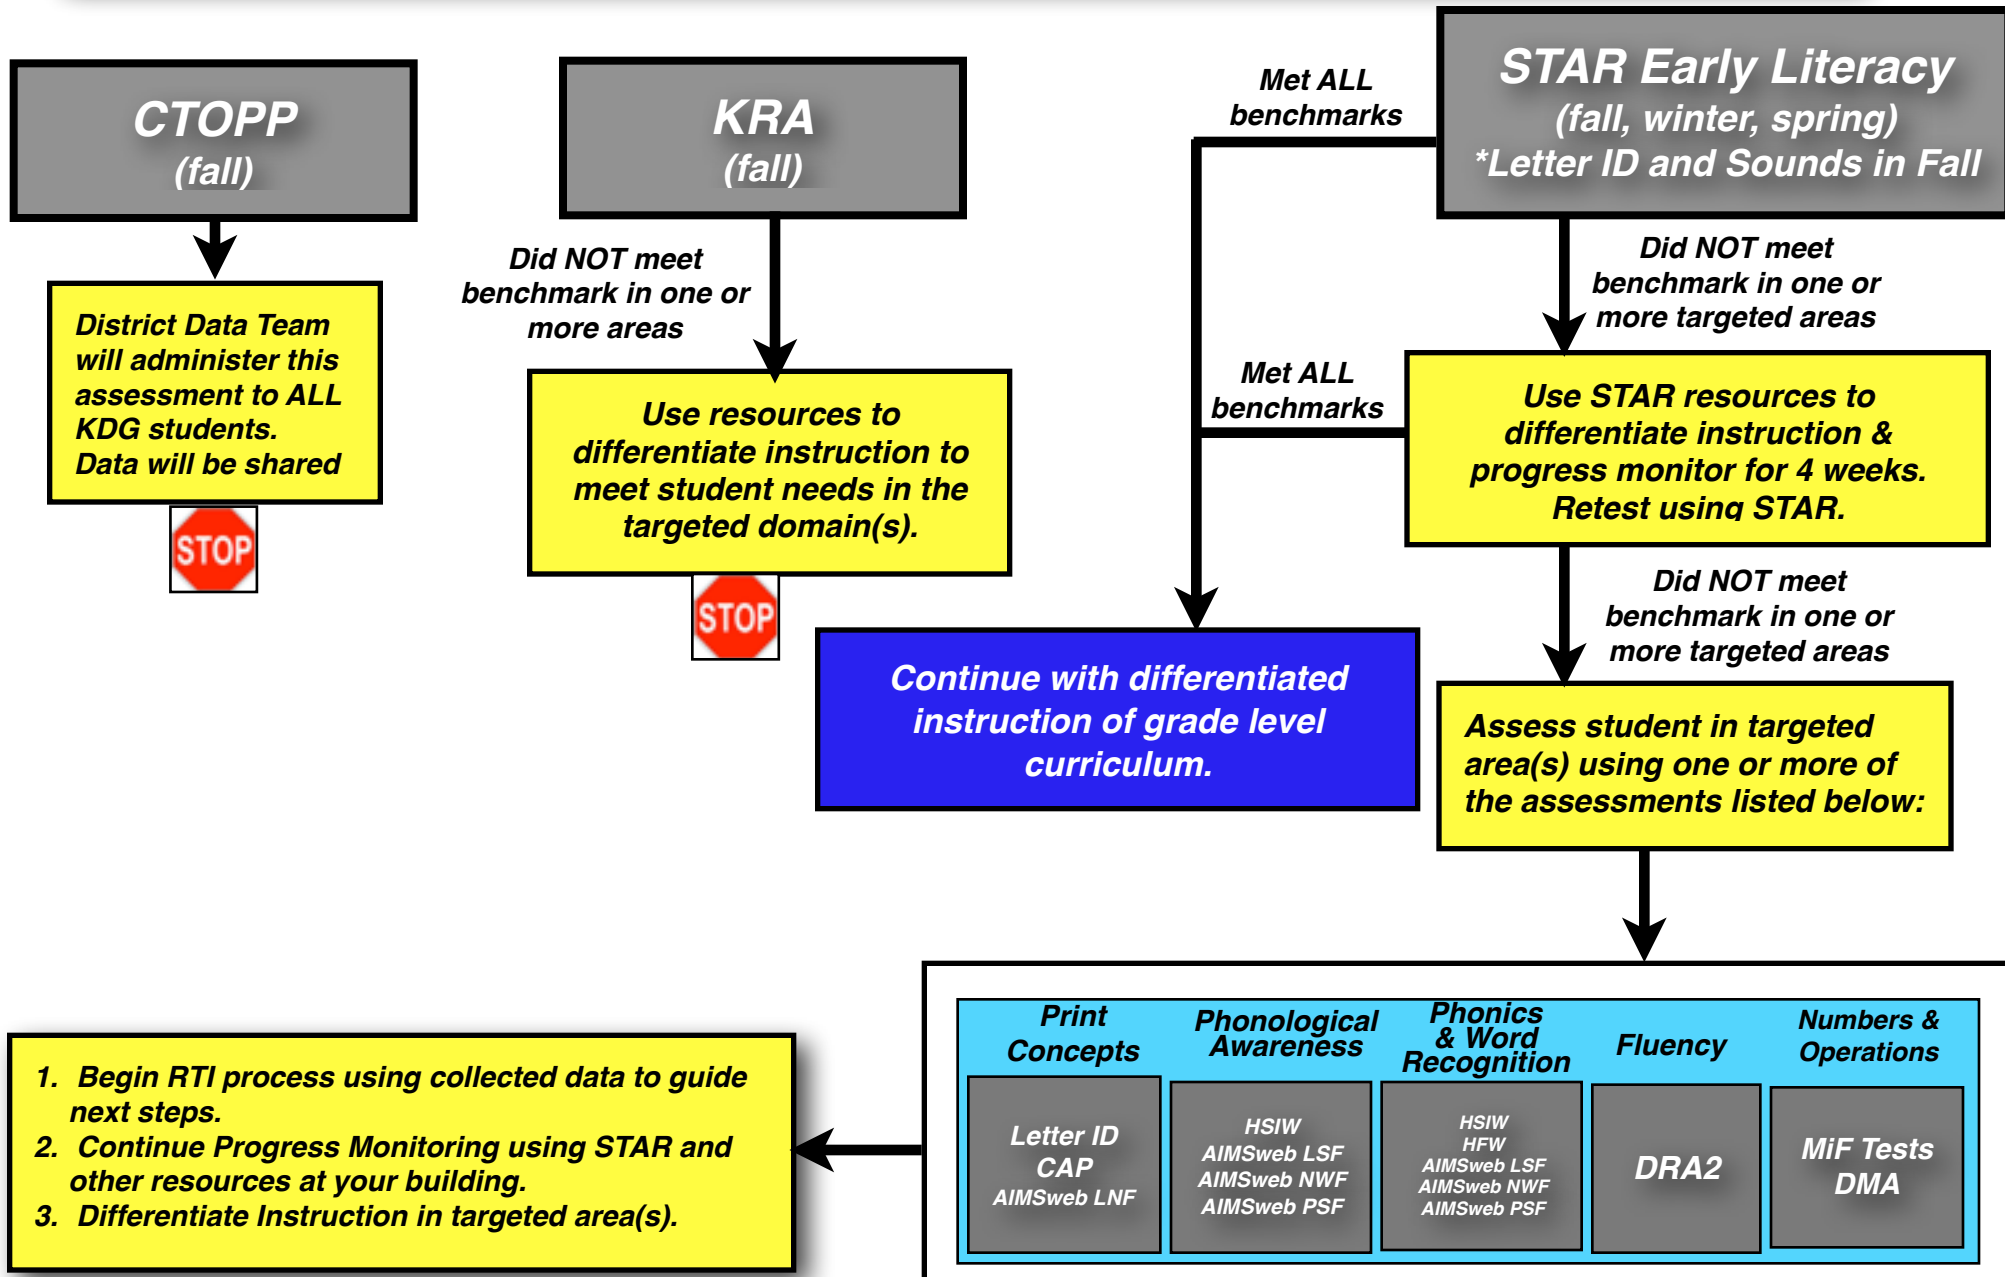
CTOPP
(fall)

District Data Team will administer this assessment to ALL KDG students.
Data will be shared

STOP

KRA
(fall)

Did NOT meet benchmark in one or more areas

Use resources to differentiate instruction to meet student needs in the targeted domain(s).

STOP

Met ALL benchmarks

STAR Early Literacy
(fall, winter, spring)
*Letter ID and Sounds in Fall

Did NOT meet benchmark in one or more targeted areas

Met ALL benchmarks

Use STAR resources to differentiate instruction & progress monitor for 4 weeks. Retest using STAR.

Did NOT meet benchmark in one or more targeted areas

Continue with differentiated instruction of grade level curriculum.

Assess student in targeted area(s) using one or more of the assessments listed below:

| Print Concepts | Phonological Awareness | Phonics & Word Recognition | Fluency | Numbers & Operations |
|---|---|---|---|---|
| Letter ID<br>CAP<br>AIMSweb LNF | HSIW<br>AIMSweb LSF<br>AIMSweb NWF<br>AIMSweb PSF | HSIW<br>HFW<br>AIMSweb LSF<br>AIMSweb NWF<br>AIMSweb PSF | DRA2 | MiF Tests<br>DMA |

1. Begin RTI process using collected data to guide next steps.
2. Continue Progress Monitoring using STAR and other resources at your building.
3. Differentiate Instruction in targeted area(s).